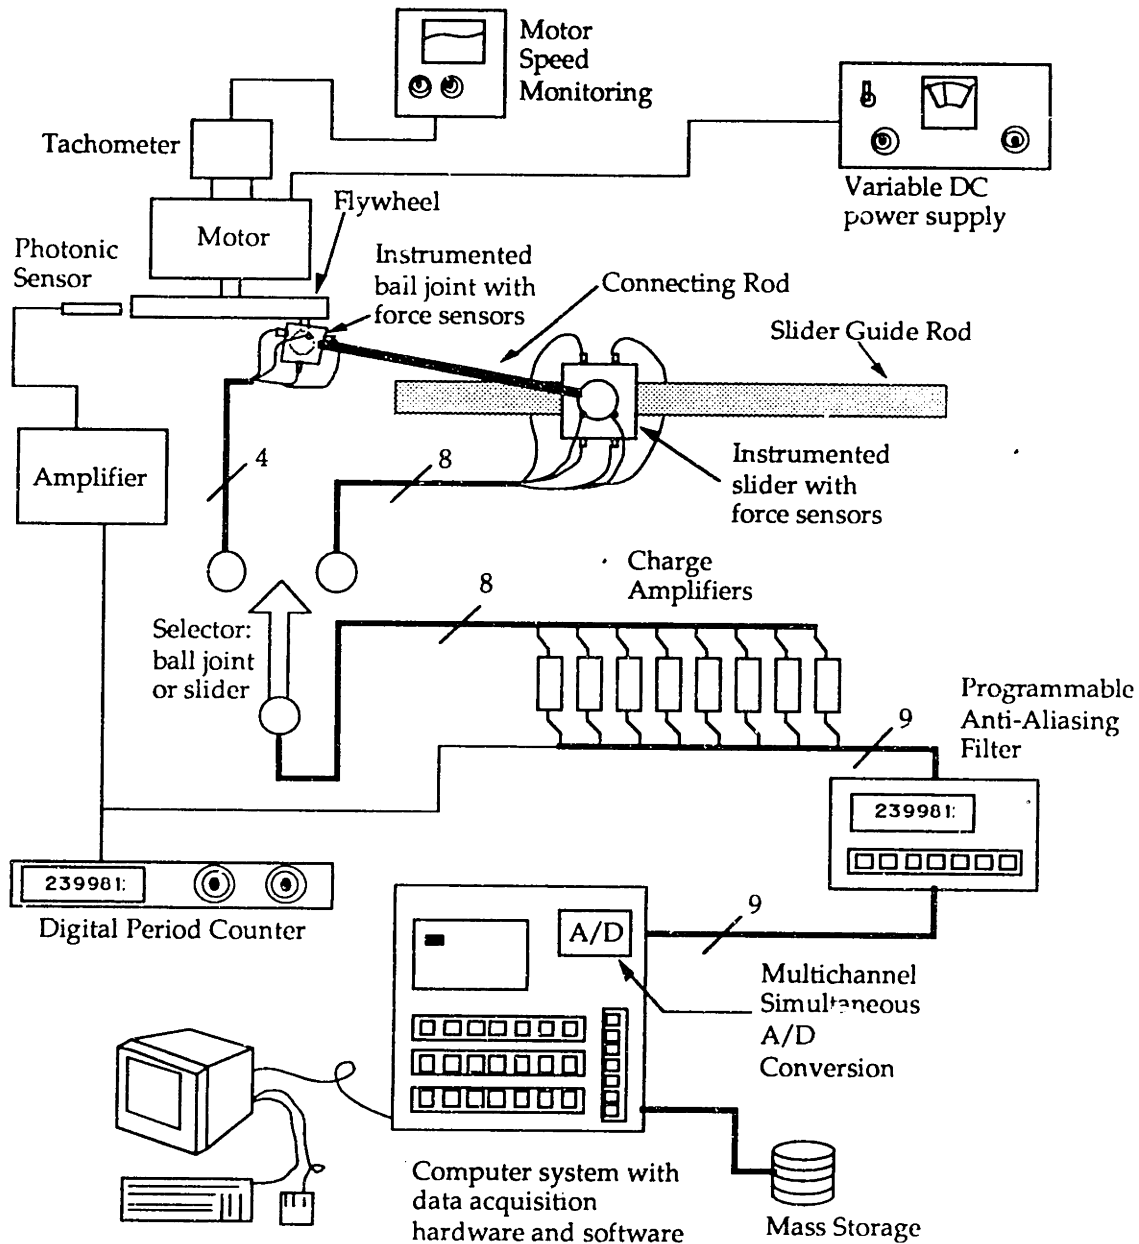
Motor Speed Monitoring

Tachometer

Variable DC power supply

Motor

Flywheel

Photonic Sensor

Instrumented ball joint with force sensors

Connecting Rod

Slider Guide Rod

Amplifier

4

8

Instrumented slider with force sensors

Charge Amplifiers

8

Selector: ball joint or slider

Programmable Anti-Aliasing Filter

9

239981:

239981:

Digital Period Counter

A/D

9

Multichannel Simultaneous A/D Conversion

Computer system with data acquisition hardware and software

Mass Storage